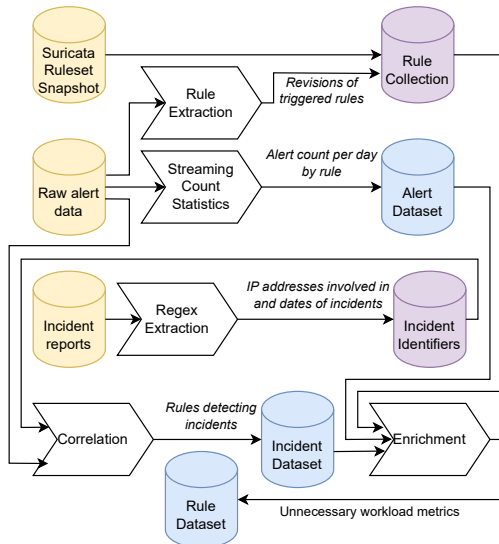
Suricata Ruleset Snapshot

Rule Collection

Rule Extraction

Revisions of triggered rules

Raw alert data

Streaming Count Statistics

Alert count per day by rule

Alert Dataset

Incident reports

Regex Extraction

IP addresses involved in and dates of incidents

Incident Identifiers

Correlation

Rules detecting incidents

Incident Dataset

Enrichment

Rule Dataset

Unnecessary workload metrics